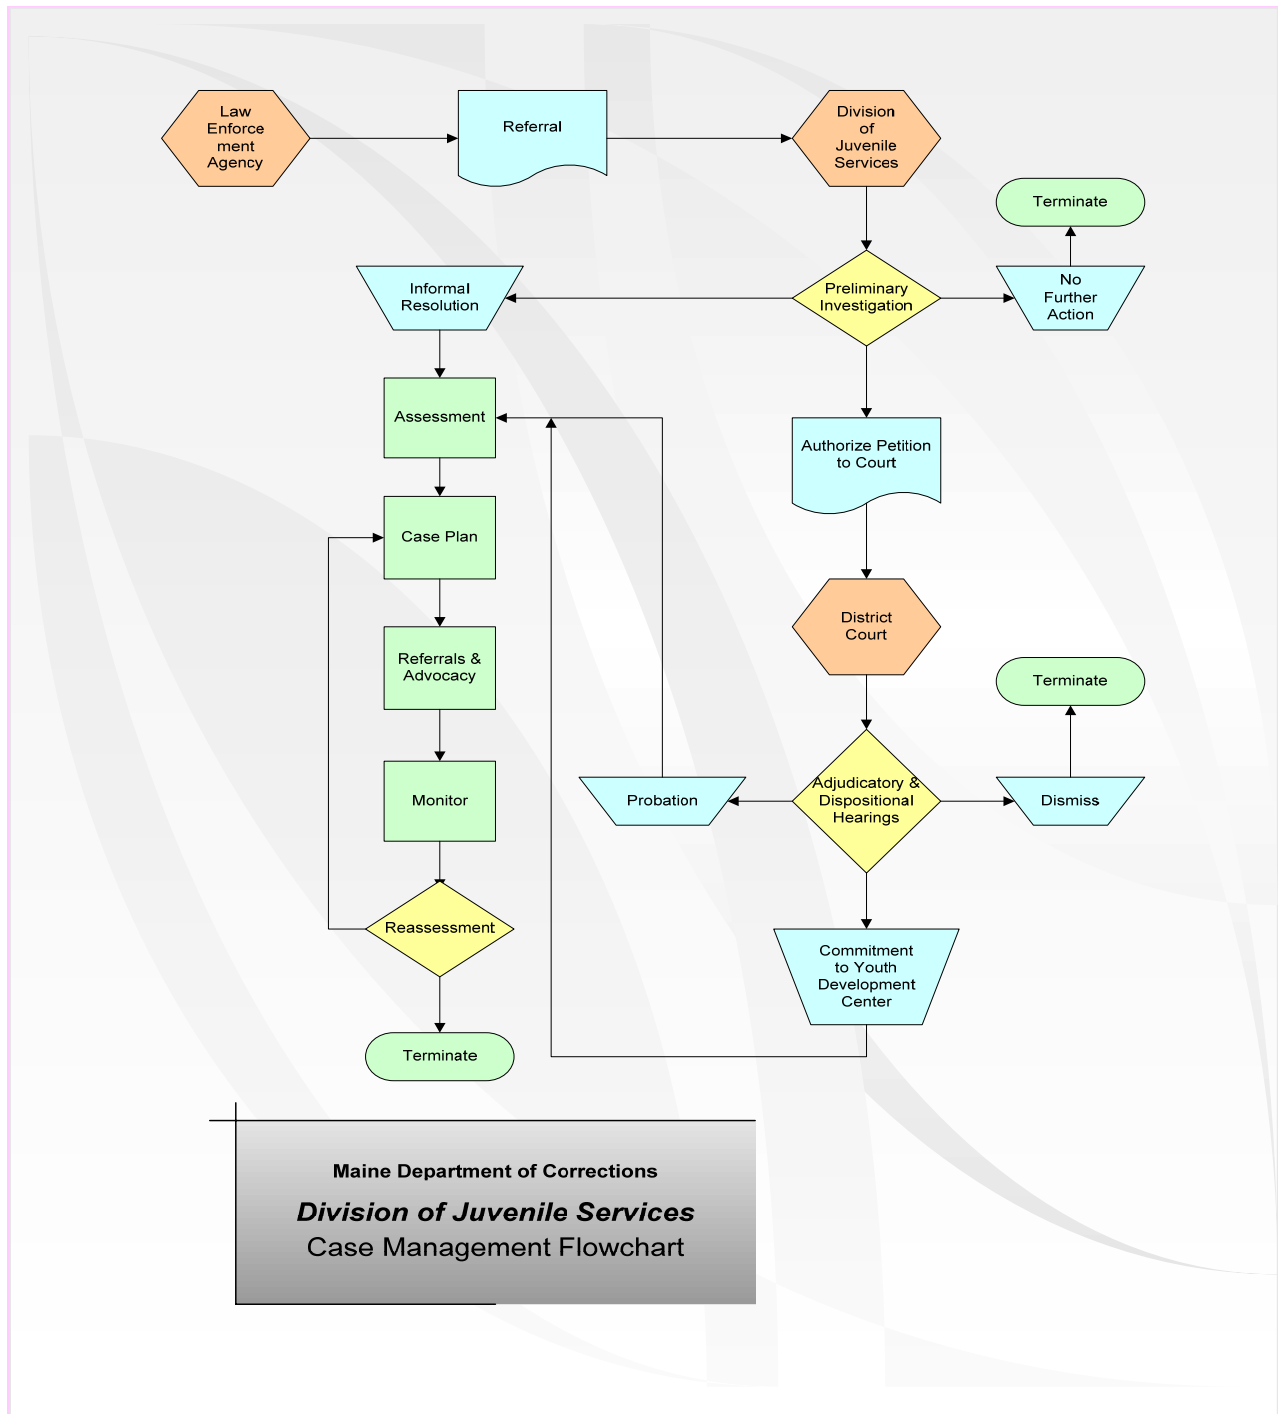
Law Enforcement Agency

Referral

Division of Juvenile Services

Terminate

Informal Resolution

Preliminary Investigation

No Further Action

Assessment

Authorize Petition to Court

Case Plan

District Court

Referrals & Advocacy

Terminate

Monitor

Probation

Adjudicatory & Dispositional Hearings

Dismiss

Reassessment

Commitment to Youth Development Center

Terminate

Maine Department of Corrections

*Division of Juvenile Services*

Case Management Flowchart